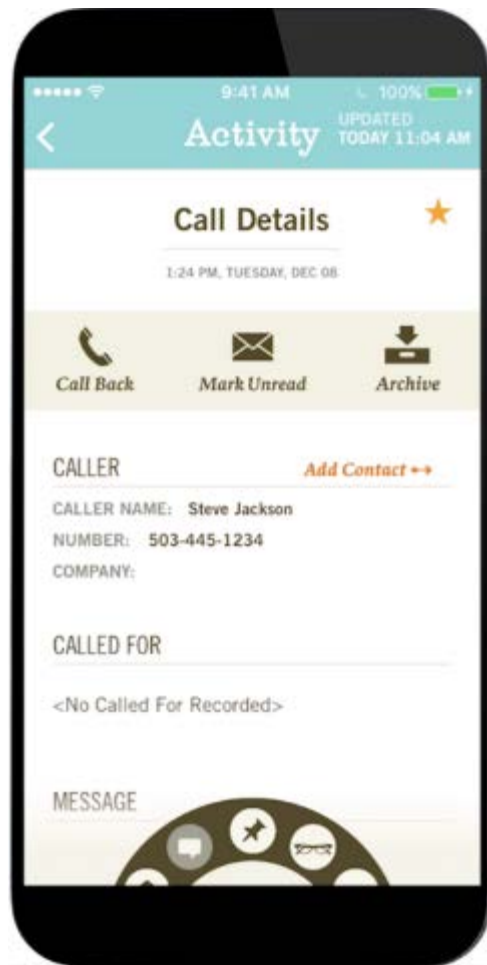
9:41 AM
100%
Activity
UPDATED TODAY 11:04 AM

Call Details

1:24 PM, TUESDAY, DEC 08

Call Back
Mark Unread
Archive

CALLER
Add Contact

CALLER NAME: Steve Jackson
NUMBER: 503-445-1234
COMPANY:

CALLED FOR

<No Called For Recorded>

MESSAGE